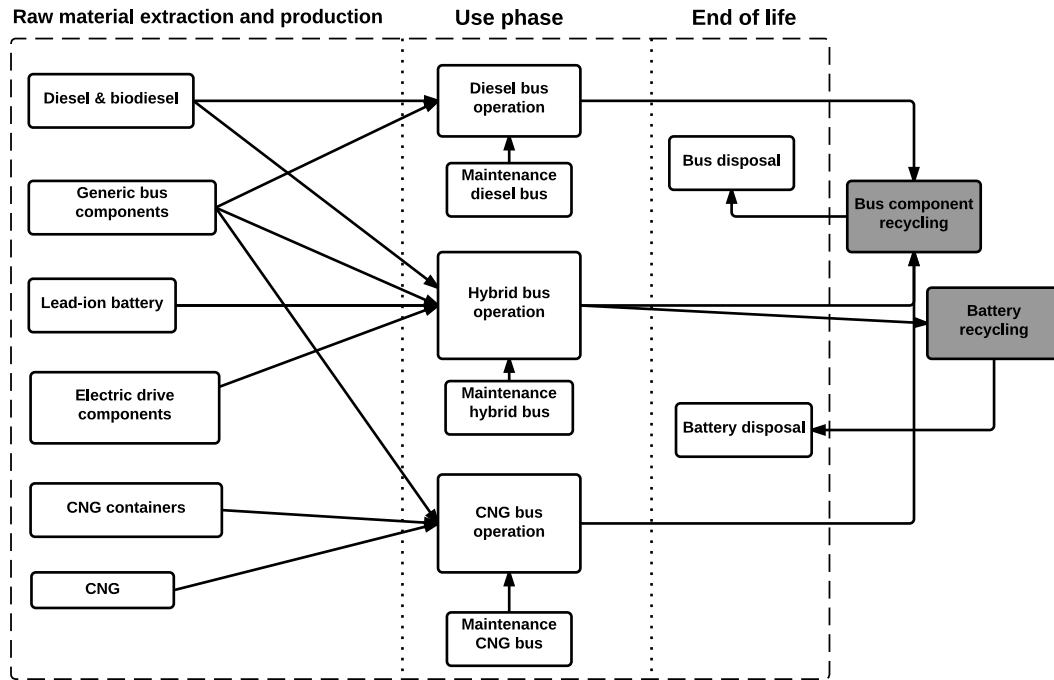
Raw material extraction and production

Use phase

End of life

Diesel & biodiesel

Generic bus components

Lead-ion battery

Electric drive components

CNG containers

CNG

Diesel bus operation

Maintenance diesel bus

Hybrid bus operation

Maintenance hybrid bus

CNG bus operation

Maintenance CNG bus

Bus disposal

Bus component recycling

Battery recycling

Battery disposal